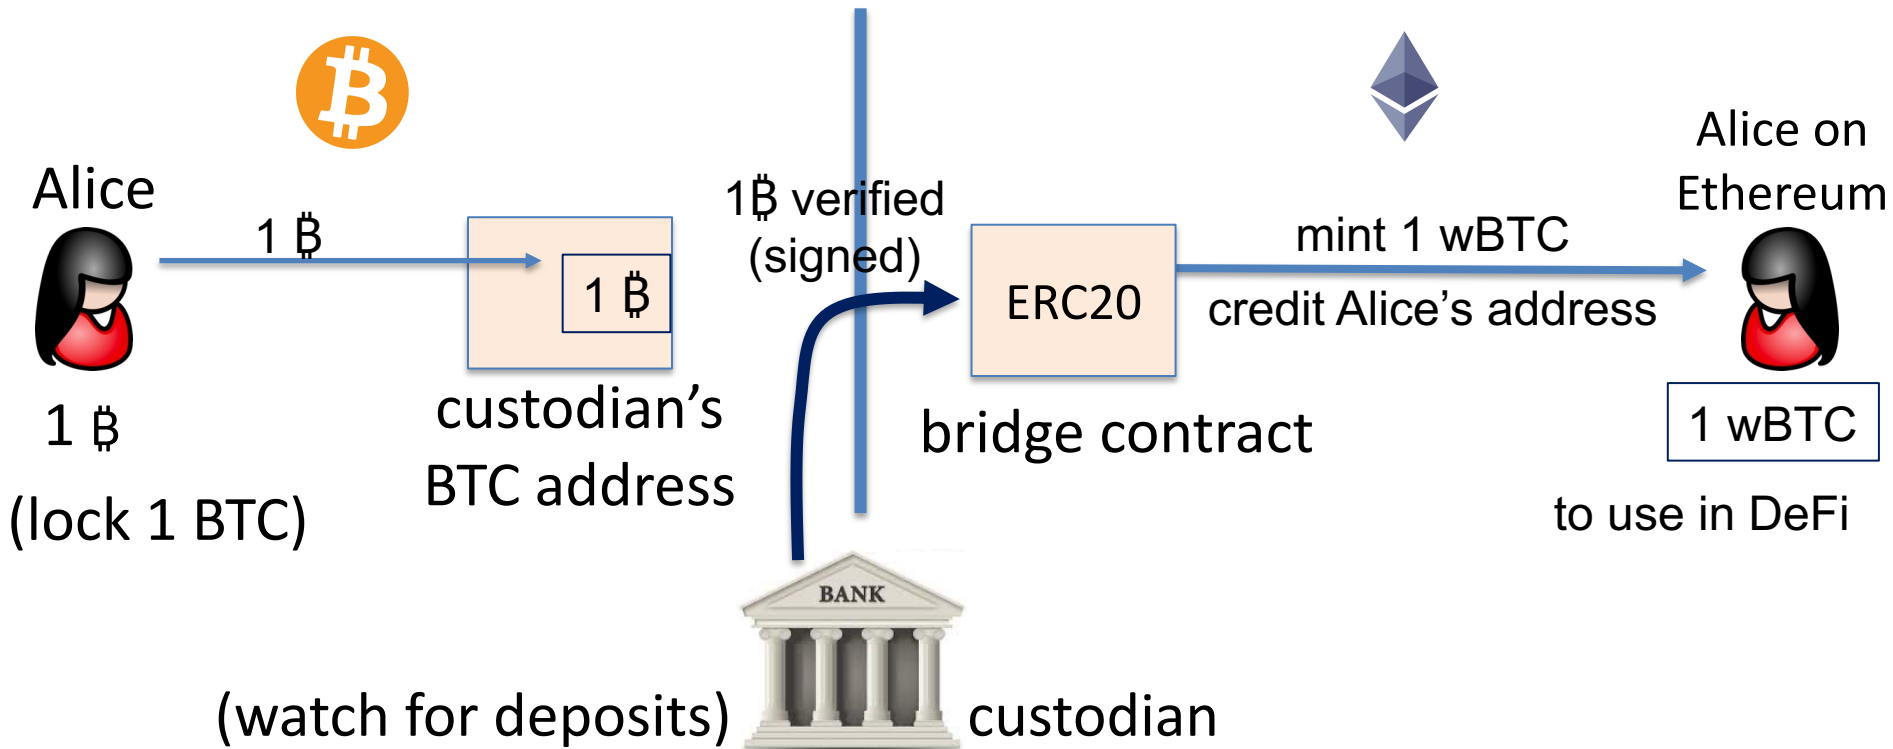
Alice

1 ฿

1 ฿

(lock 1 BTC)

1 ฿

custodian's BTC address

1฿ verified (signed)

ERC20

bridge contract

mint 1 wBTC

credit Alice's address

Alice on Ethereum

1 wBTC

to use in DeFi

BANK

(watch for deposits)

custodian